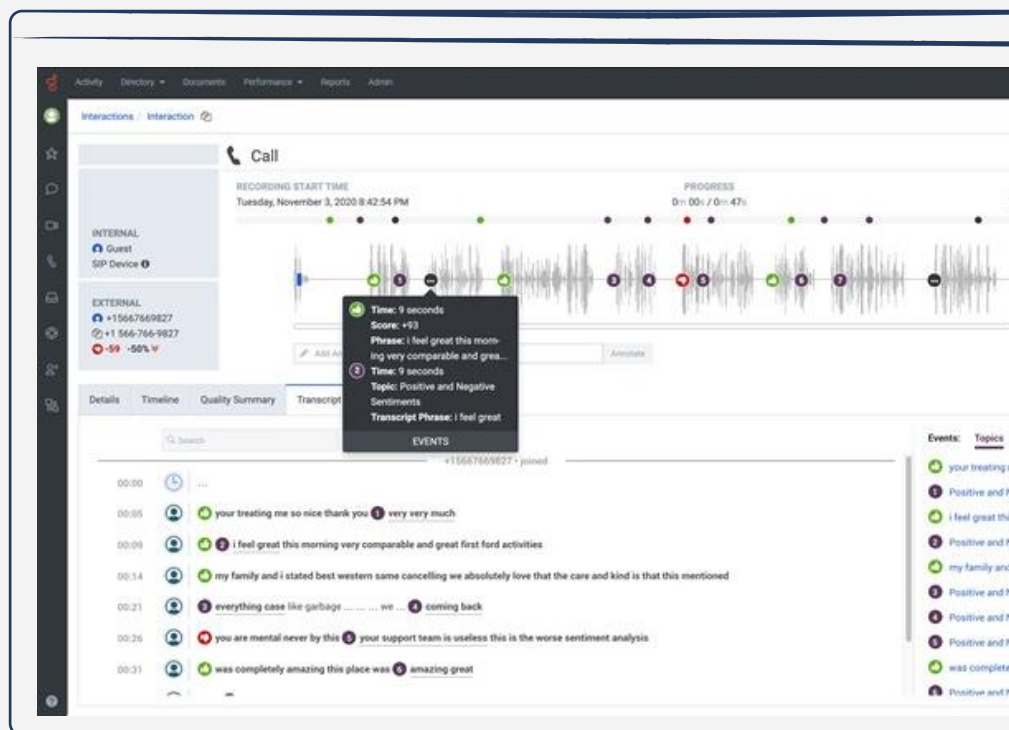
Activity Directory ▾ Documents Performance ▾ Reports Admin

Interactions / Interaction

Call

RECORDING START TIME
Tuesday, November 3, 2020 8:42:54 PM

PROGRESS
0m 00s / 0m 47s

INTERNAL
Guest
SIP Device

EXTERNAL
+15667669827
+1 566-766-9827
-59 -50%

Time: 9 seconds
Score: +93
Phrase: i feel great this morning very comparable and grea...
2 Time: 9 seconds
Topic: Positive and Negative Sentiments
Transcript Phrase: i feel great
EVENTS

Add An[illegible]

Annotate

Details Timeline Quality Summary Transcript

Search

+15667669827 • joined

00:00 ...

00:05 your treating me so nice thank you 1 very very much

00:09 2 i feel great this morning very comparable and great first ford activities

00:14 my family and i stated best western same cancelling we absolutely love that the care and kind is that this mentioned

00:21 3 everything case like garbage ... ... ... we ... 4 coming back

00:26 you are mental never by this 5 your support team is useless this is the worse sentiment analysis

00:31 was completely amazing this place was 6 amazing great

Events: Topics

your treating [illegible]
Positive and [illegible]
i feel great th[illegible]
Positive and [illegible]
my family and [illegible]
Positive and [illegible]
Positive and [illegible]
Positive and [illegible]
was complete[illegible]
Positive and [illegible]